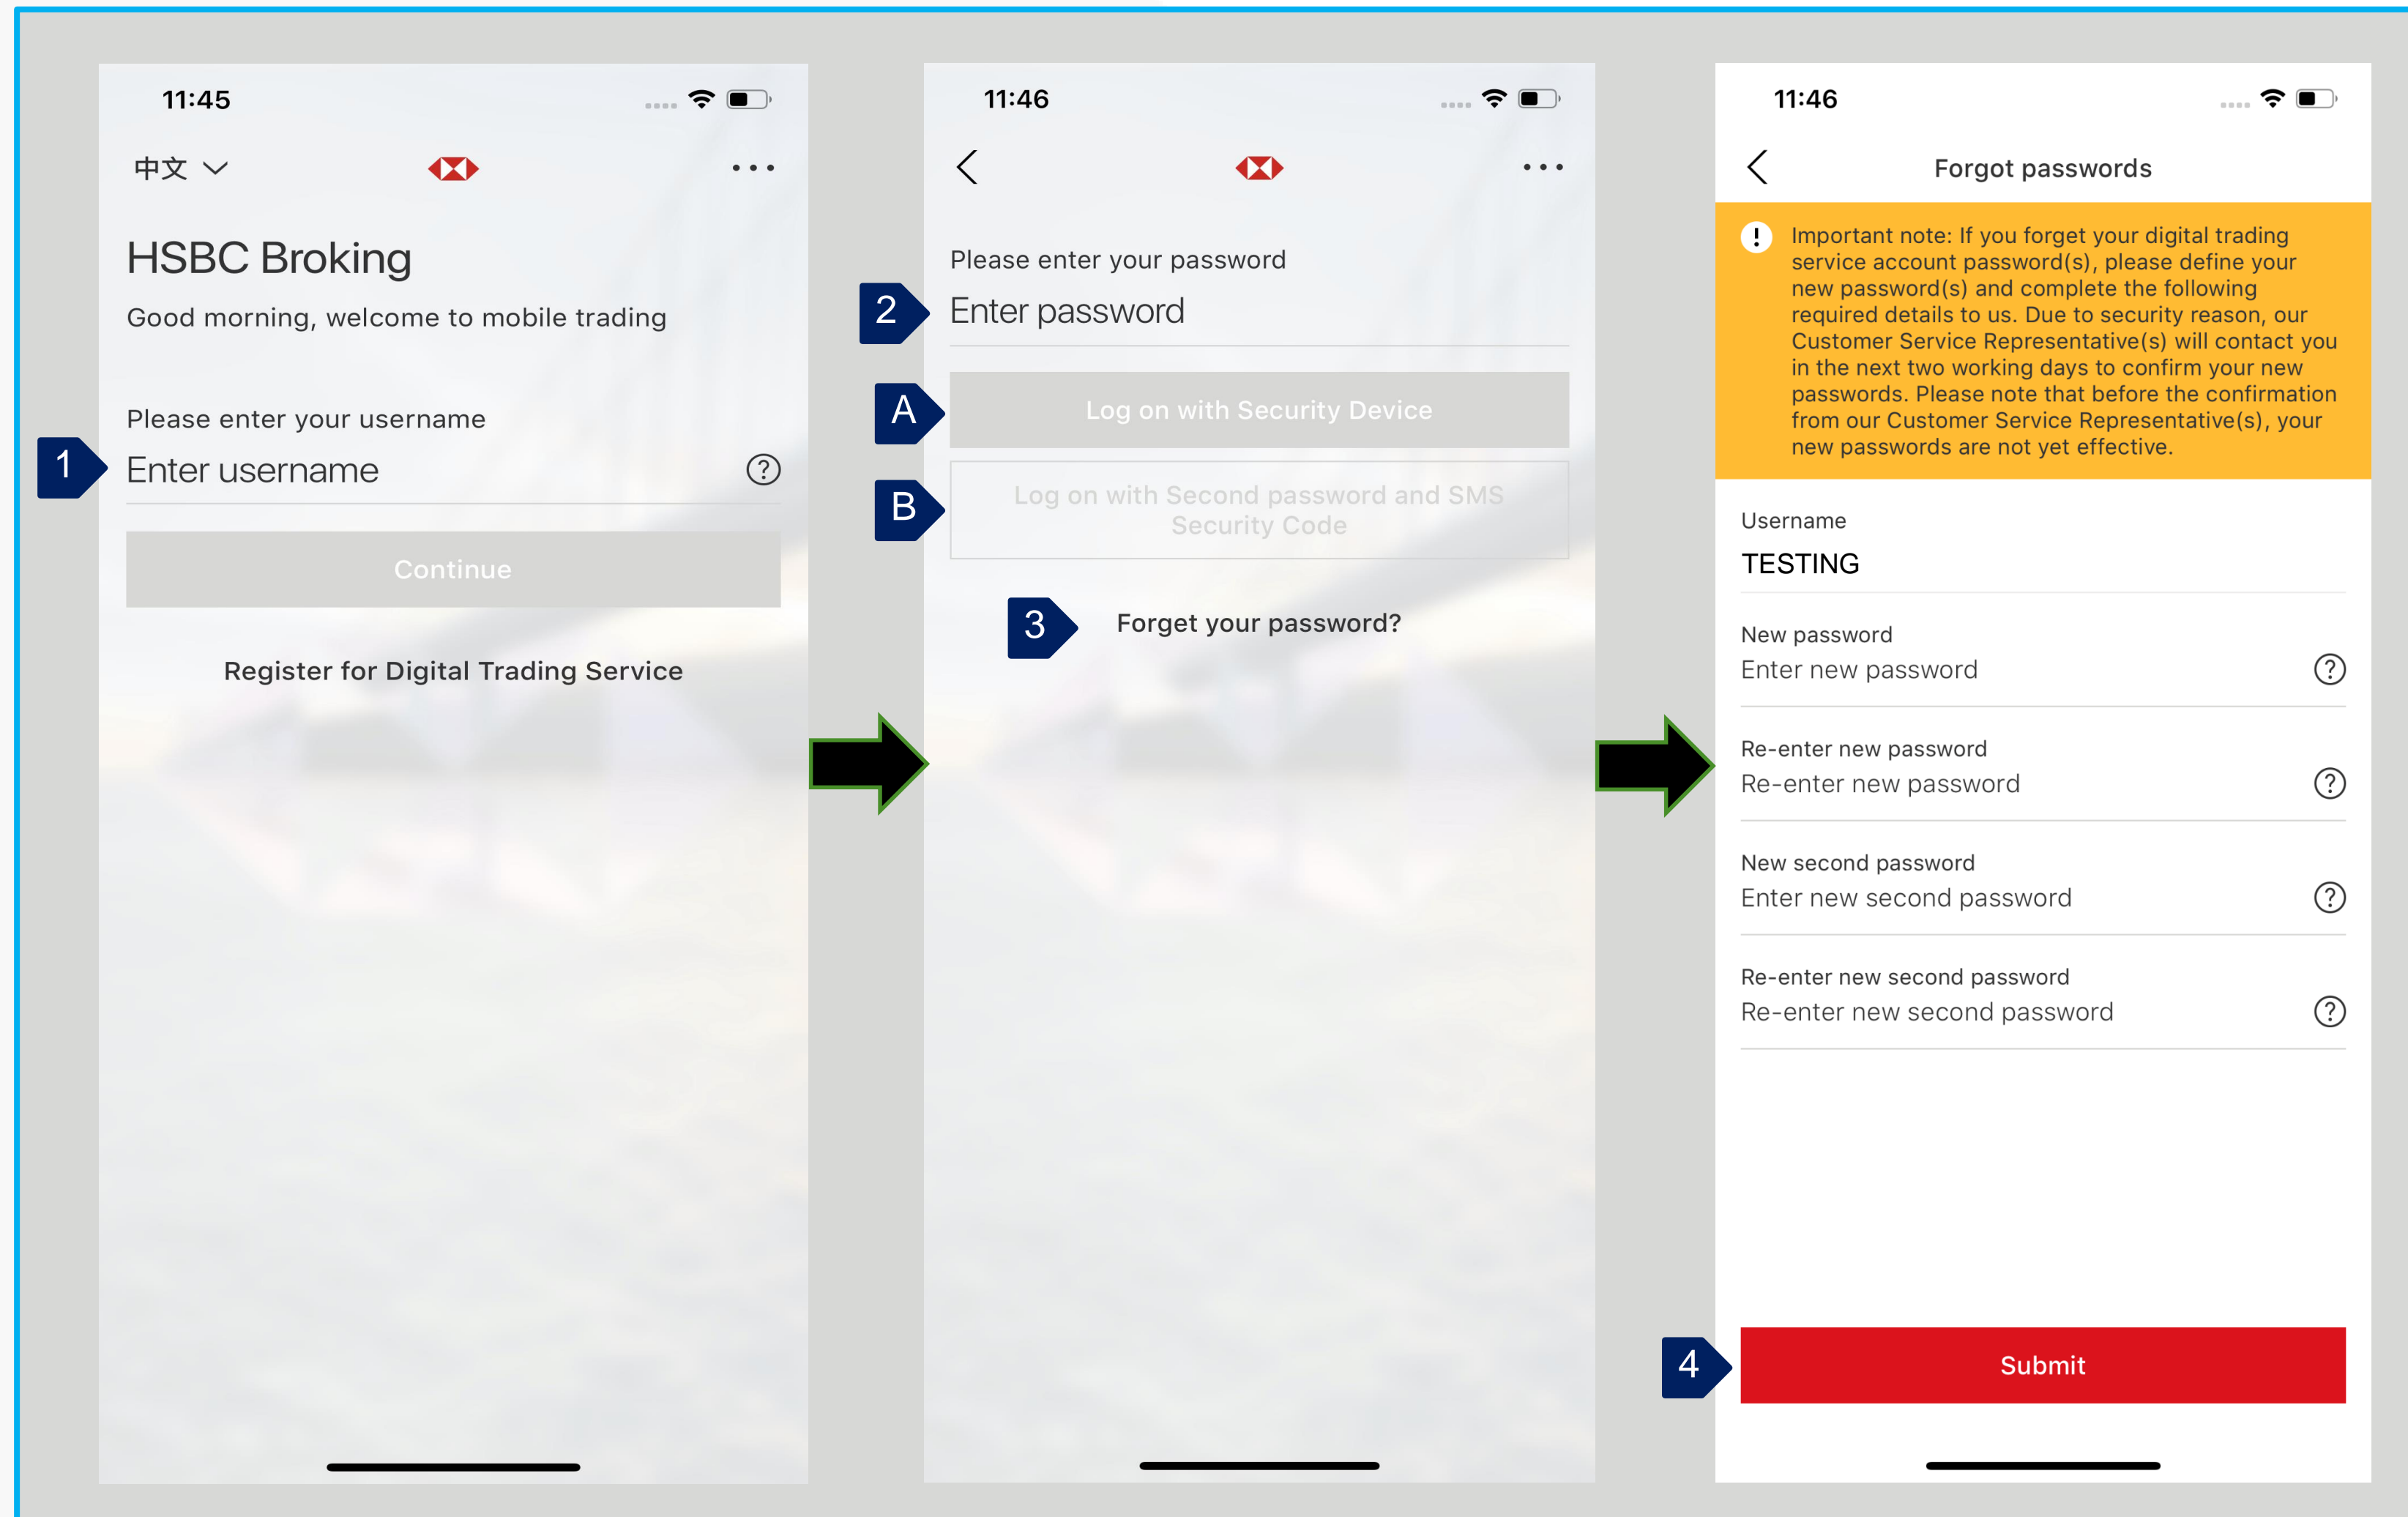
11:45

中文

HSBC Broking

Good morning, welcome to mobile trading

Please enter your username

1

Enter username

Continue

Register for Digital Trading Service

11:46

Please enter your password

2

Enter password

A

Log on with Security Device

B

Log on with Second password and SMS Security Code

3

Forget your password?

11:46

Forgot passwords

Important note: If you forget your digital trading service account password(s), please define your new password(s) and complete the following required details to us. Due to security reason, our Customer Service Representative(s) will contact you in the next two working days to confirm your new passwords. Please note that before the confirmation from our Customer Service Representative(s), your new passwords are not yet effective.

Username
TESTING

New password
Enter new password

Re-enter new password
Re-enter new password

New second password
Enter new second password

Re-enter new second password
Re-enter new second password

4

Submit